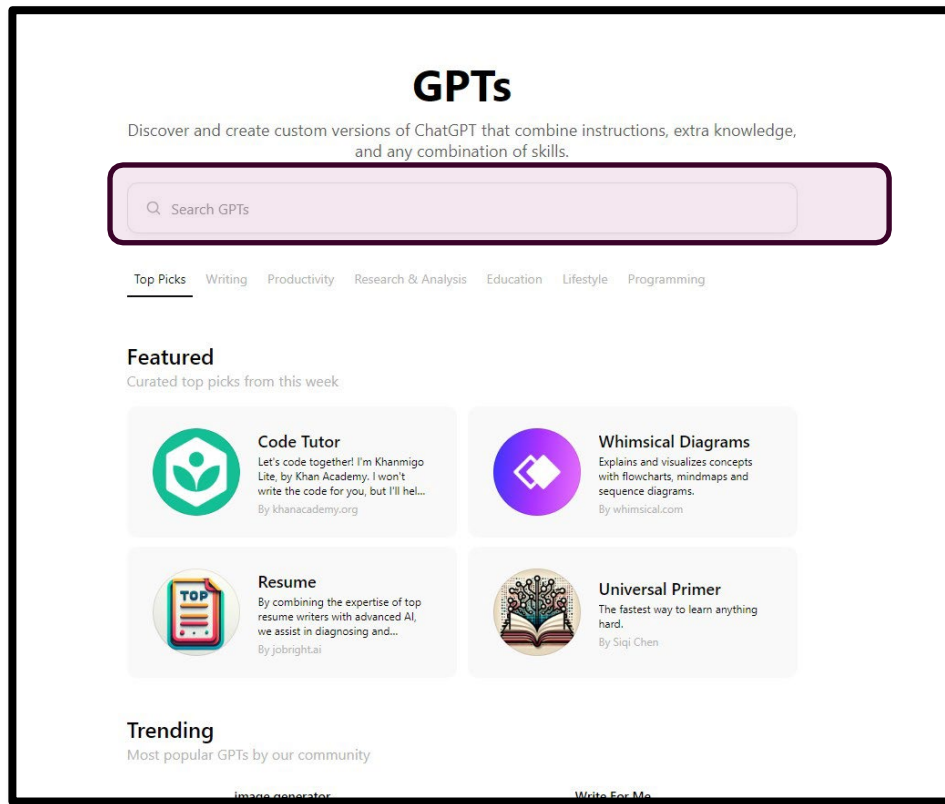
GPTs

Discover and create custom versions of ChatGPT that combine instructions, extra knowledge, and any combination of skills.

Search GPTs

Top Picks Writing Productivity Research & Analysis Education Lifestyle Programming

Featured
Curated top picks from this week

Code Tutor
Let's code together! I'm Khanmigo Lite, by Khan Academy. I won't write the code for you, but I'll hel...
By khanacademy.org

Whimsical Diagrams
Explains and visualizes concepts with flowcharts, mindmaps and sequence diagrams.
By whimsical.com

TOP

Resume
By combining the expertise of top resume writers with advanced AI, we assist in diagnosing and...
By jobright.ai

Universal Primer
The fastest way to learn anything hard.
By Siqi Chen

Trending
Most popular GPTs by our community

image generator

Write For Me